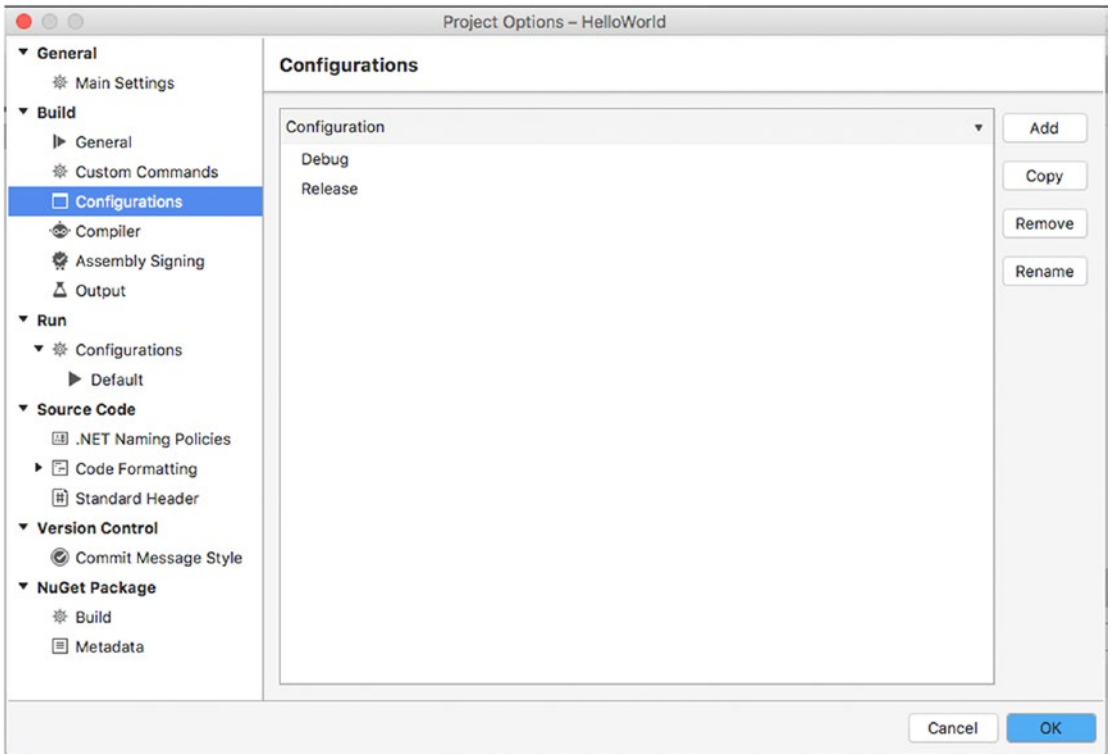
Project Options – HelloWorld

General
Main Settings
Build
General
Custom Commands
Configurations
Compiler
Assembly Signing
Output
Run
Configurations
Default
Source Code
.NET Naming Policies
Code Formatting
Standard Header
Version Control
Commit Message Style
NuGet Package
Build
Metadata

Configurations

Configuration
Debug
Release

Add
Copy
Remove
Rename

Cancel
OK